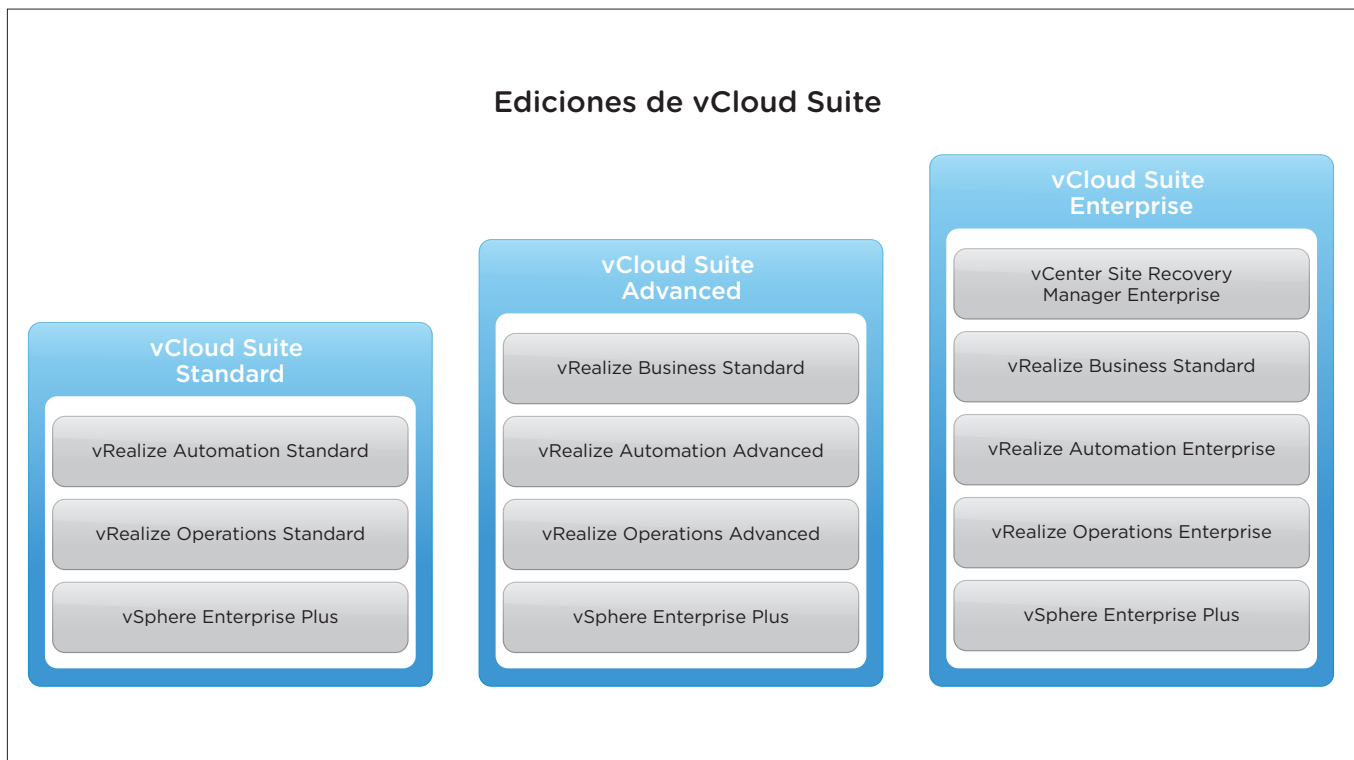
Ediciones de vCloud Suite

vCloud Suite Standard

vRealize Automation Standard

vRealize Operations Standard

vSphere Enterprise Plus

vCloud Suite Advanced

vRealize Business Standard

vRealize Automation Advanced

vRealize Operations Advanced

vSphere Enterprise Plus

vCloud Suite Enterprise

vCenter Site Recovery Manager Enterprise

vRealize Business Standard

vRealize Automation Enterprise

vRealize Operations Enterprise

vSphere Enterprise Plus